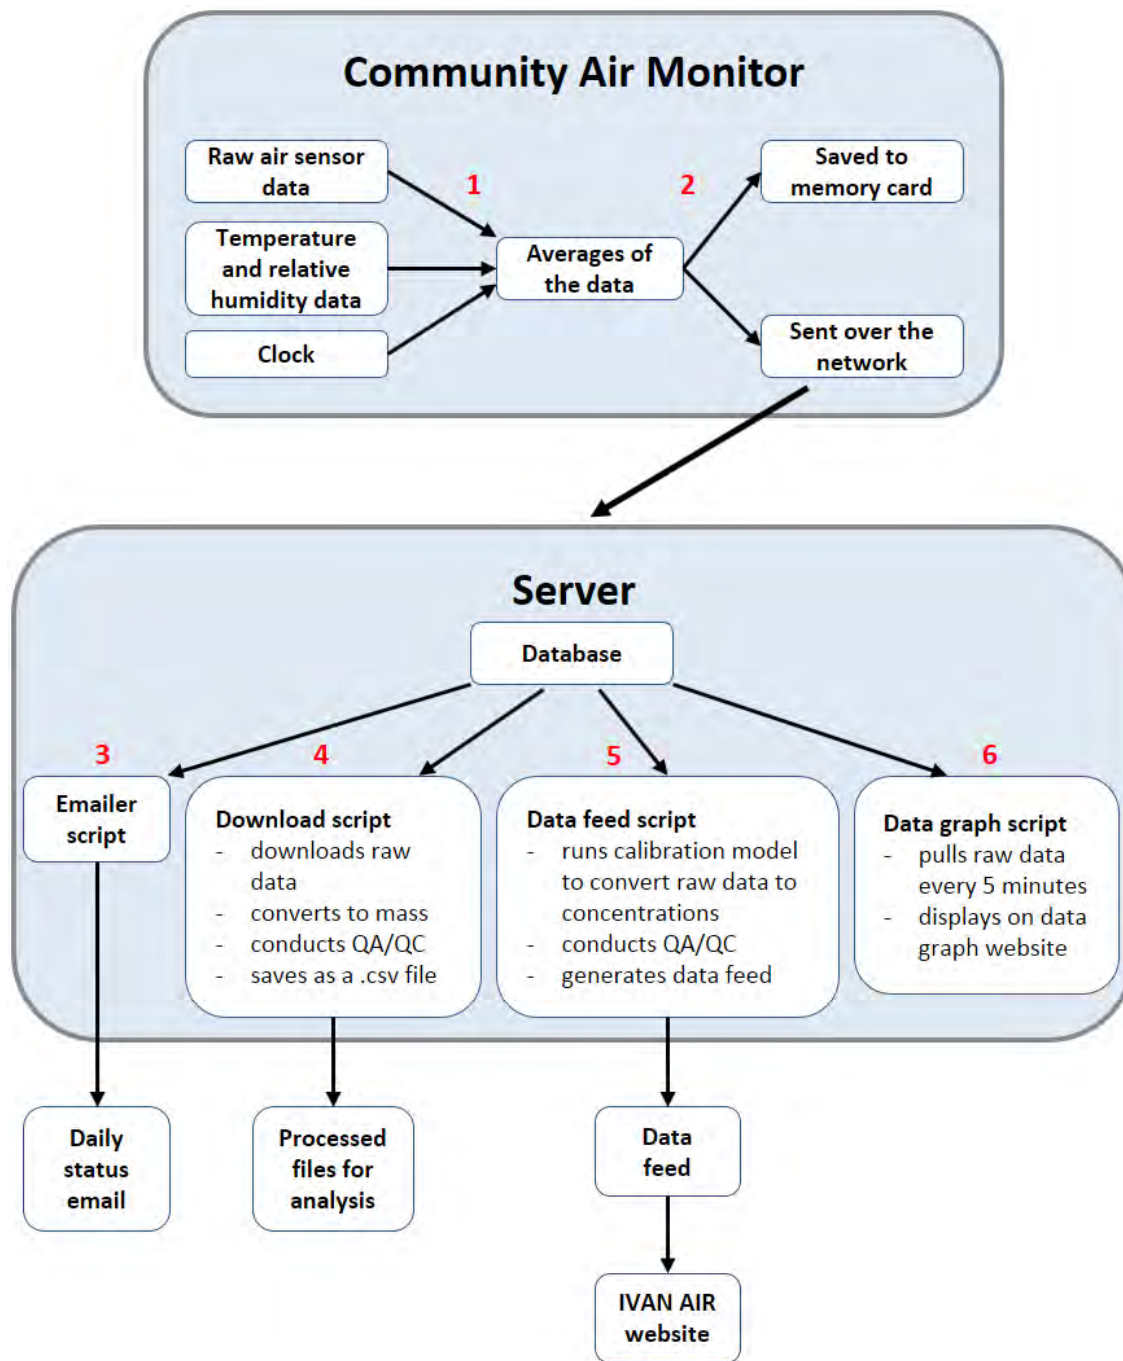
Community Air Monitor

Raw air sensor data

Temperature and relative humidity data

Clock

1

Averages of the data

2

Saved to memory card

Sent over the network

Server

Database

3

Emailer script

4

Download script
- downloads raw data
- converts to mass
- conducts QA/QC
- saves as a .csv file

5

Data feed script
- runs calibration model to convert raw data to concentrations
- conducts QA/QC
- generates data feed

6

Data graph script
- pulls raw data every 5 minutes
- displays on data graph website

Daily status email

Processed files for analysis

Data feed

IVAN AIR website